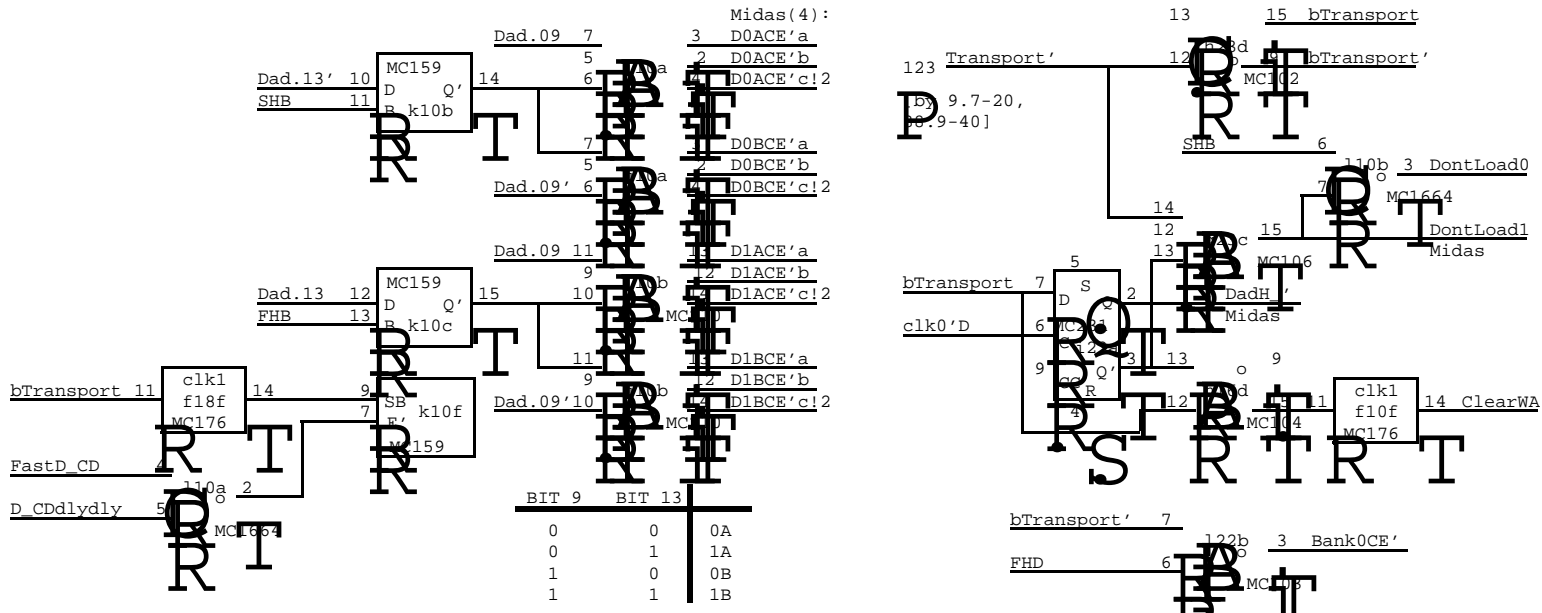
Midas(4):

Dad.09 7 3 D0ACE'a
5 2 D0ACE'b
6 4 D0ACE'c!2
7 D0BCE'a
5 2 D0BCE'b
Dad.09' 6 4 D0BCE'c!2

Dad.13' 10 MC159 D Q' 14 B k10b
SHB 11

Dad.09 11 D1ACE'a
9 12 D1ACE'b
10 D1ACE'c!2
11 D1BCE'a
9 2 D1BCE'b
Dad.09'10 14 D1BCE'c!2

Dad.13 12 MC159 D Q' 15 B k10c
FHB 13

bTransport 11 clk1 f18f MC176 14
9 SB k10f
7 F' MC159
FastD_CD 4
D_CDdlydly 5 110a 2 MC1664

| BIT 9 | BIT 13 | |
|---|---|---|
| 0 | 0 | 0A |
| 0 | 1 | 1A |
| 1 | 0 | 0B |
| 1 | 1 | 1B |

13 15 bTransport
123 Transport' 12 bTransport'
MC102
[by 9.7-20, 8.9-40]
SHB 6
110b 3 DontLoad0
7 MC1664
15 DontLoad1
Midas
14
12
13 MC106
5 S
bTransport 7 D Q 2 DadH'
Midas
clk0'D 6 MC2
3 Q' 13 9
9 R
4
12 11 clk1 f10f MC176 14 ClearWA
MC104

bTransport' 7
122b 3 Bank0CE'
FHD 6